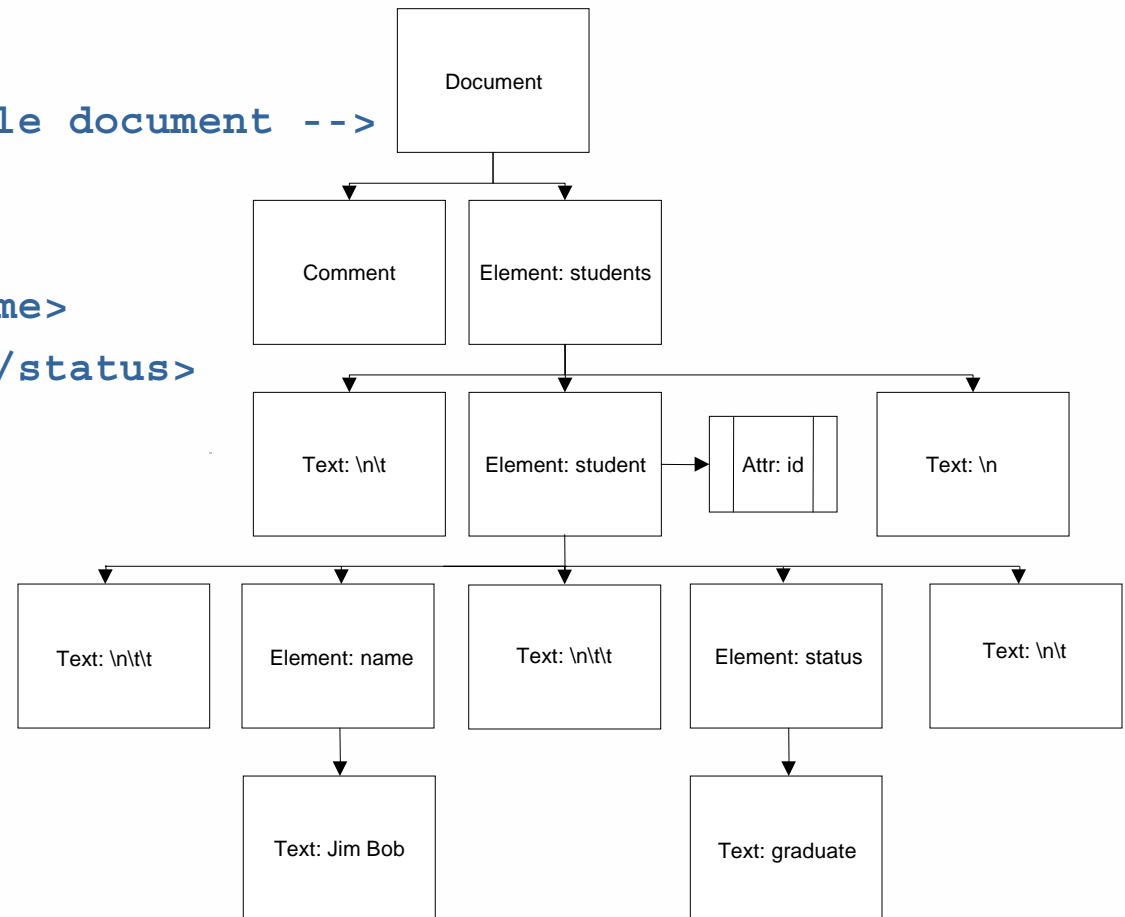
le document -->

me>

/status>

Document

Comment

Element: students

Text: \n\t

Element: student

Attr: id

Text: \n

Text: \n\t\t

Element: name

Text: \n\t\t

Element: status

Text: \n\t

Text: Jim Bob

Text: graduate